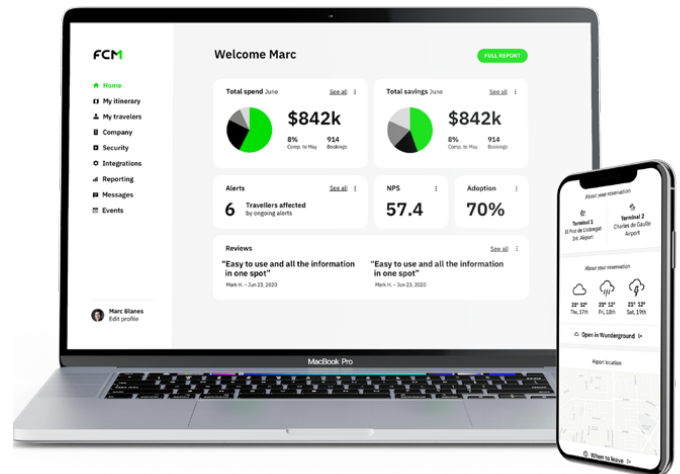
FCM

Home
My itinerary
My travelers
Company
Security
Integrations
Reporting
Messages
Events

Marc Blanes
Edit profile

Welcome Marc

FULL REPORT

Total spend June
See all
$842k
8%
Comp. to May
914
Bookings

Total savings June
See all
$842k
8%
Comp. to May
914
Bookings

Alerts
See all
6
Travellers affected by ongoing alerts

NPS
57.4

Adoption
70%

Reviews
See all
"Easy to use and all the information in one spot"
Mark H. – Jun 23, 2020
"Easy to use and all the information in one spot"
Mark H. – Jun 23, 2020

MacBook Pro

About your reservation
Terminal 1
El Prat de Llobregat
Int. Airport
Terminal 2
Charles de Gaulle Airport

About your reservation
20° 32°
Thu, 17th
20° 12°
Fri, 18th
21° 12°
Sat, 19th

Open in Wunderground

Airport location

When to leave